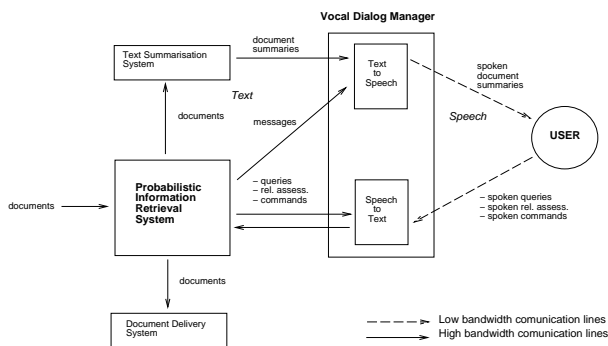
Vocal Dialog Manager

Text Summarisation System

document summaries

Text to Speech

spoken document summaries

Text

documents

messages

Speech

USER

Probabilistic Information Retrieval System

– queries
– rel. assess.
– commands

Speech to Text

– spoken queries
– spoken rel. assess.
– spoken commands

documents

documents

Document Delivery System

Low bandwidth comunication lines
High bandwidth comunication lines